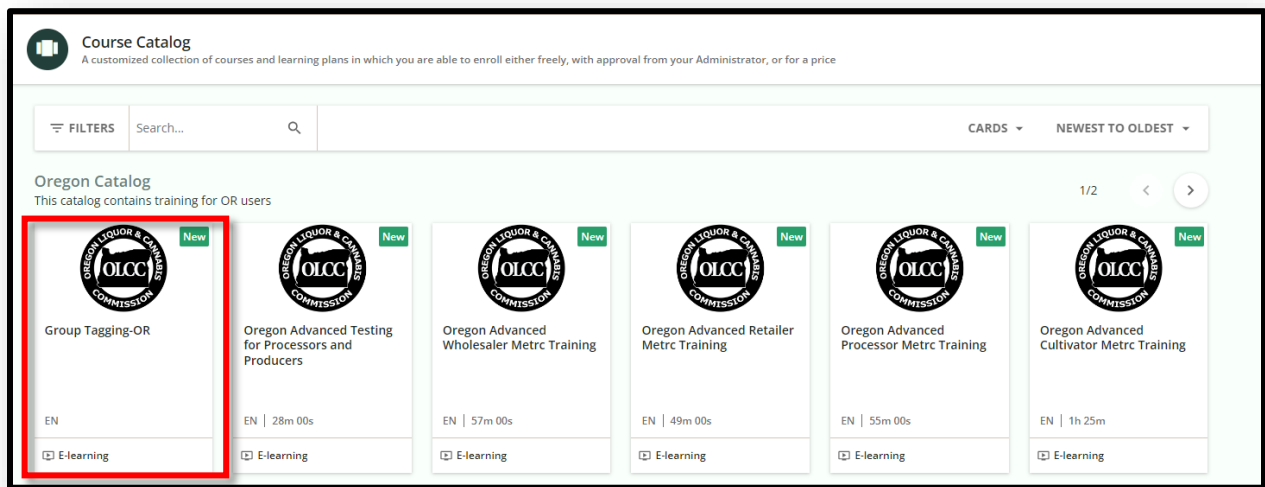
Course Catalog
A customized collection of courses and learning plans in which you are able to enroll either freely, with approval from your Administrator, or for a price

FILTERS Search...

CARDS NEWEST TO OLDEST

Oregon Catalog
This catalog contains training for OR users

1/2

New
OREGON LIQUOR & CANNABIS OLCC COMMISSION
Group Tagging-OR
EN
E-learning

New
OREGON LIQUOR & CANNABIS OLCC COMMISSION
Oregon Advanced Testing for Processors and Producers
EN | 28m 00s
E-learning

New
OREGON LIQUOR & CANNABIS OLCC COMMISSION
Oregon Advanced Wholesaler Metrc Training
EN | 57m 00s
E-learning

New
OREGON LIQUOR & CANNABIS OLCC COMMISSION
Oregon Advanced Retailer Metrc Training
EN | 49m 00s
E-learning

New
OREGON LIQUOR & CANNABIS OLCC COMMISSION
Oregon Advanced Processor Metrc Training
EN | 55m 00s
E-learning

New
OREGON LIQUOR & CANNABIS OLCC COMMISSION
Oregon Advanced Cultivator Metrc Training
EN | 1h 25m
E-learning